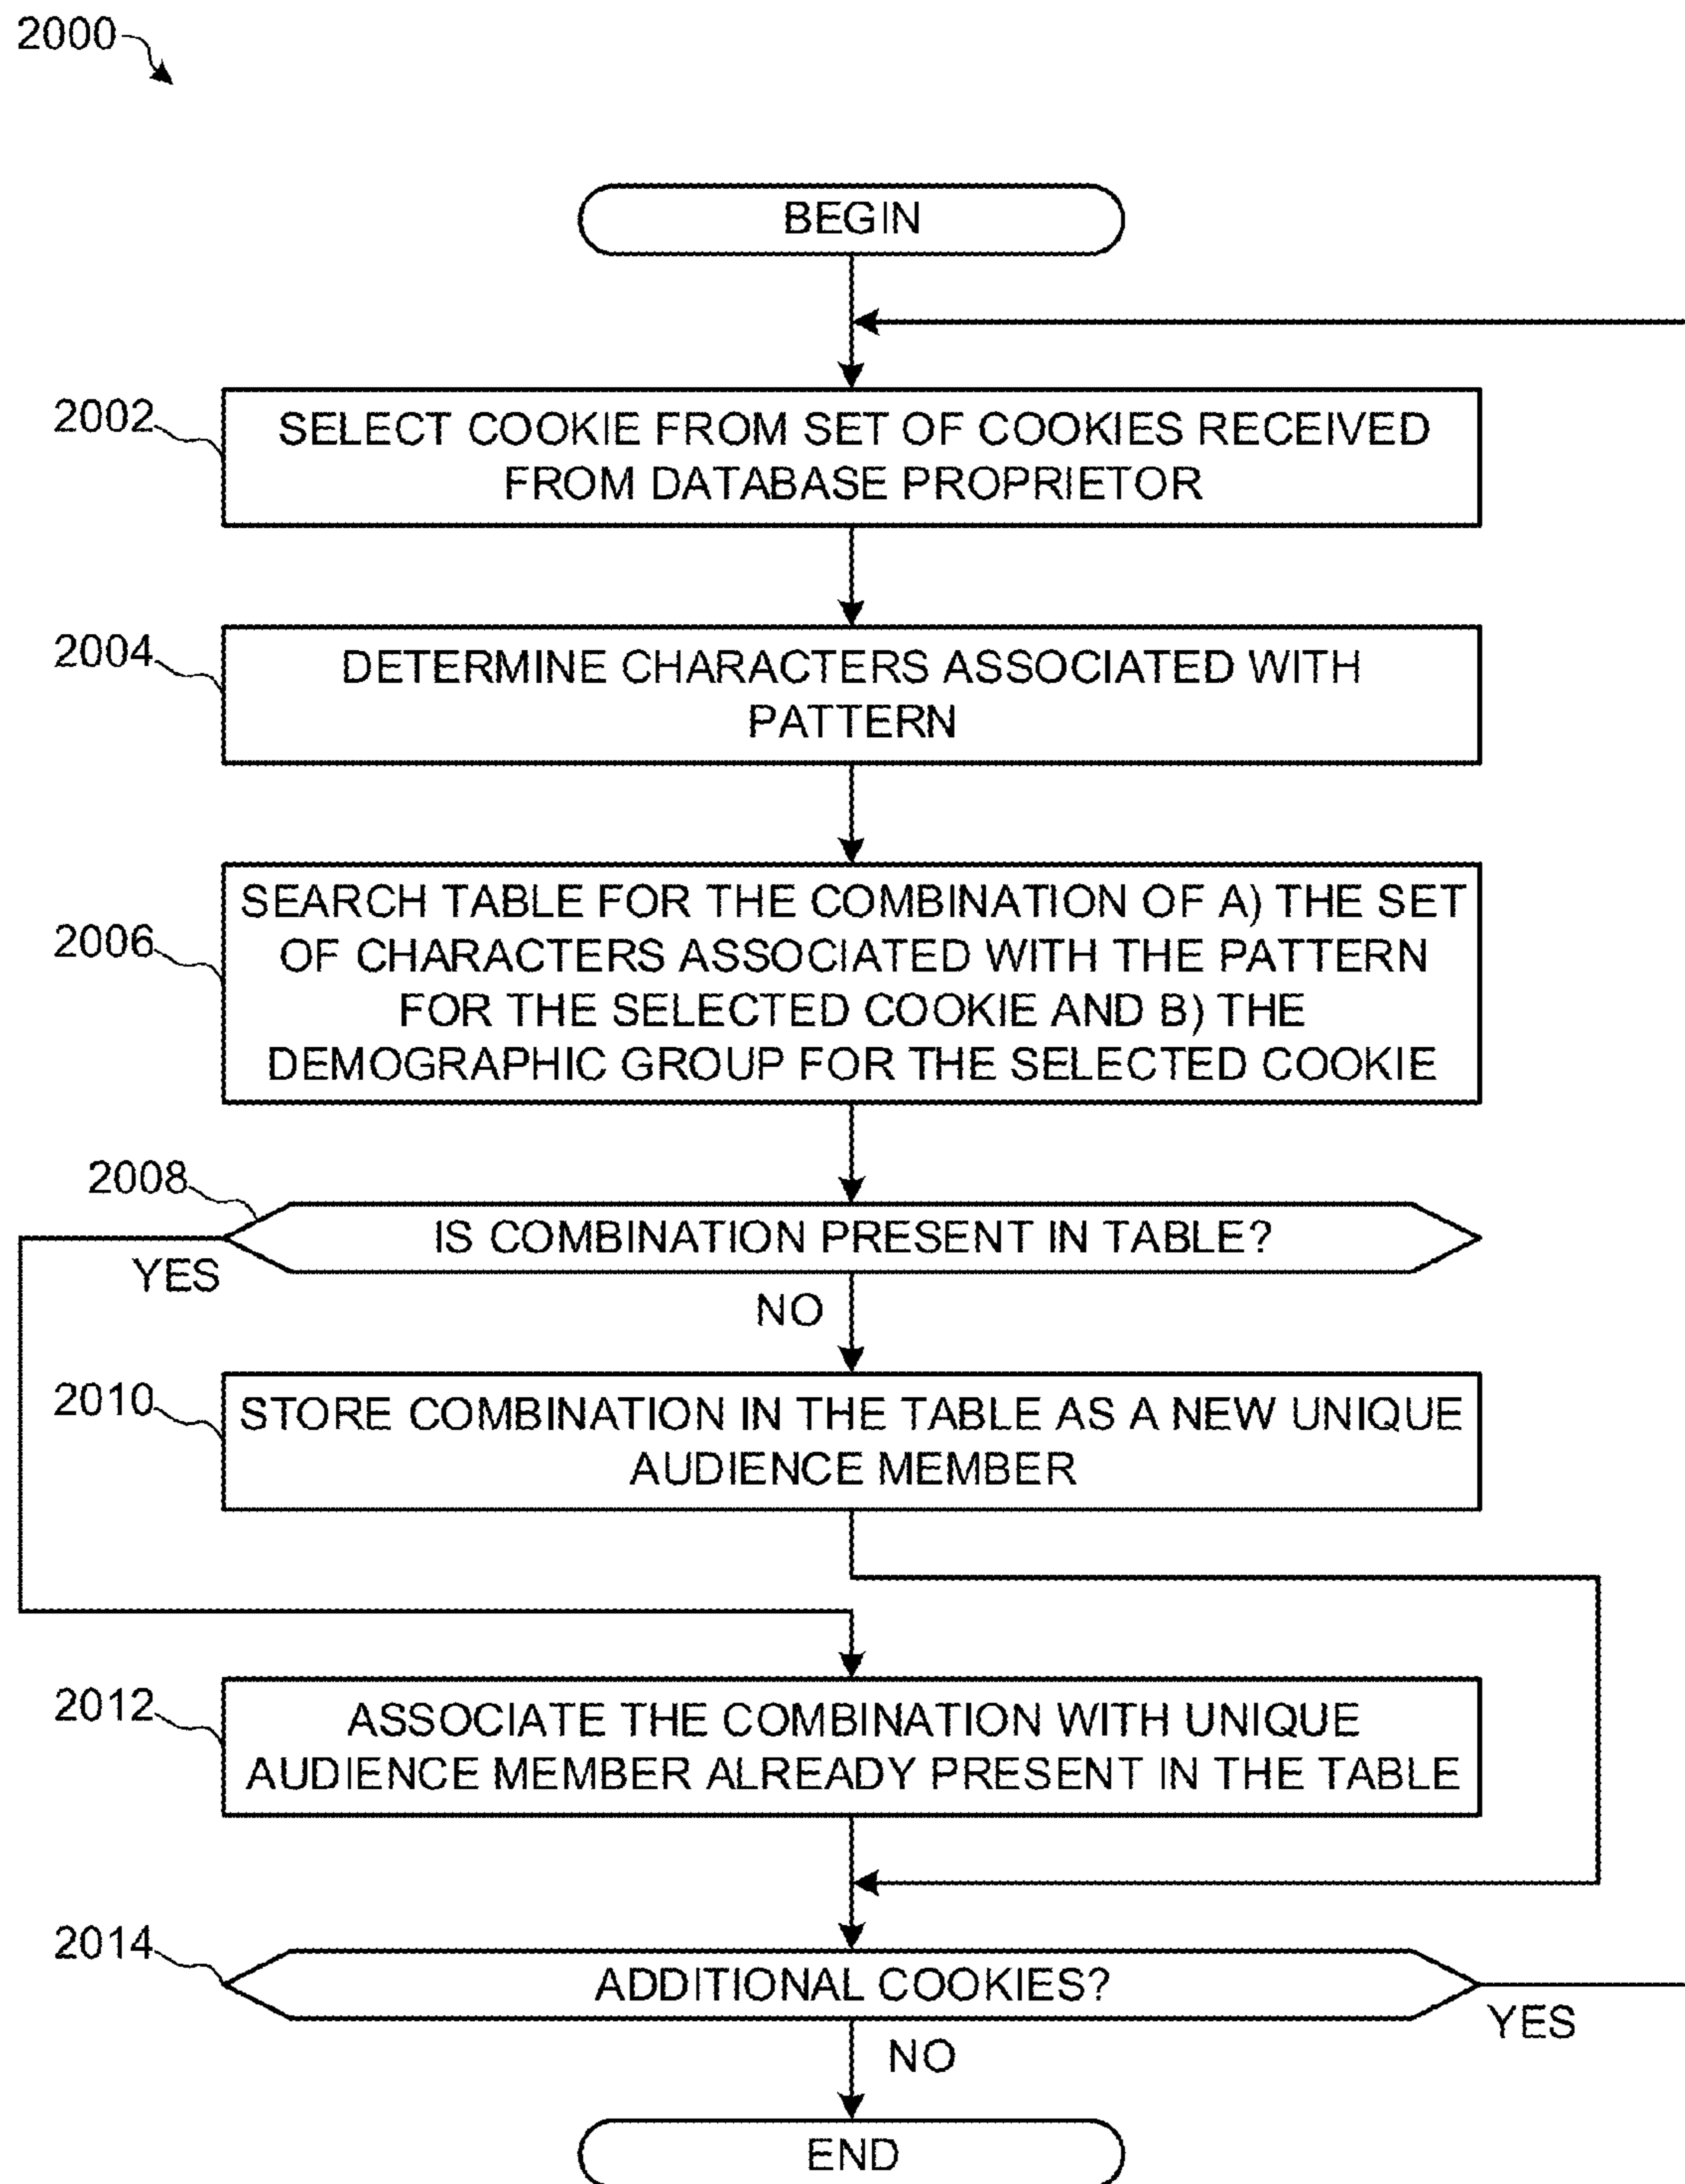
2000

BEGIN

2002
SELECT COOKIE FROM SET OF COOKIES RECEIVED FROM DATABASE PROPRIETOR

2004
DETERMINE CHARACTERS ASSOCIATED WITH PATTERN

2006
SEARCH TABLE FOR THE COMBINATION OF A) THE SET OF CHARACTERS ASSOCIATED WITH THE PATTERN FOR THE SELECTED COOKIE AND B) THE DEMOGRAPHIC GROUP FOR THE SELECTED COOKIE

2008
IS COMBINATION PRESENT IN TABLE?
YES
NO

2010
STORE COMBINATION IN THE TABLE AS A NEW UNIQUE AUDIENCE MEMBER

2012
ASSOCIATE THE COMBINATION WITH UNIQUE AUDIENCE MEMBER ALREADY PRESENT IN THE TABLE

2014
ADDITIONAL COOKIES?
YES
NO

END